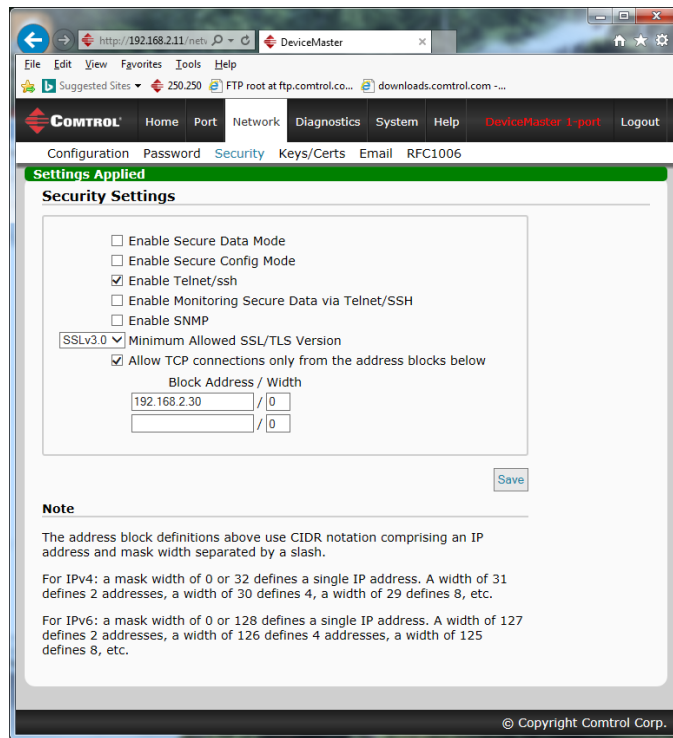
http://192.168.2.11/netv
DeviceMaster

File Edit View Favorites Tools Help

Suggested Sites ▾ 250.250 FTP root at ftp.comtrol.co... downloads.comtrol.com -...

COMTROL Home Port Network Diagnostics System Help DeviceMaster 1-port Logout

Configuration Password Security Keys/Certs Email RFC1006

Settings Applied

Security Settings

☐ Enable Secure Data Mode
☐ Enable Secure Config Mode
☑ Enable Telnet/ssh
☐ Enable Monitoring Secure Data via Telnet/SSH
☐ Enable SNMP
SSLv3.0 Minimum Allowed SSL/TLS Version
☑ Allow TCP connections only from the address blocks below

Block Address / Width
192.168.2.30 / 0
/ 0

Save

Note

The address block definitions above use CIDR notation comprising an IP address and mask width separated by a slash.

For IPv4: a mask width of 0 or 32 defines a single IP address. A width of 31 defines 2 addresses, a width of 30 defines 4, a width of 29 defines 8, etc.

For IPv6: a mask width of 0 or 128 defines a single IP address. A width of 127 defines 2 addresses, a width of 126 defines 4 addresses, a width of 125 defines 8, etc.

© Copyright Comtrol Corp.